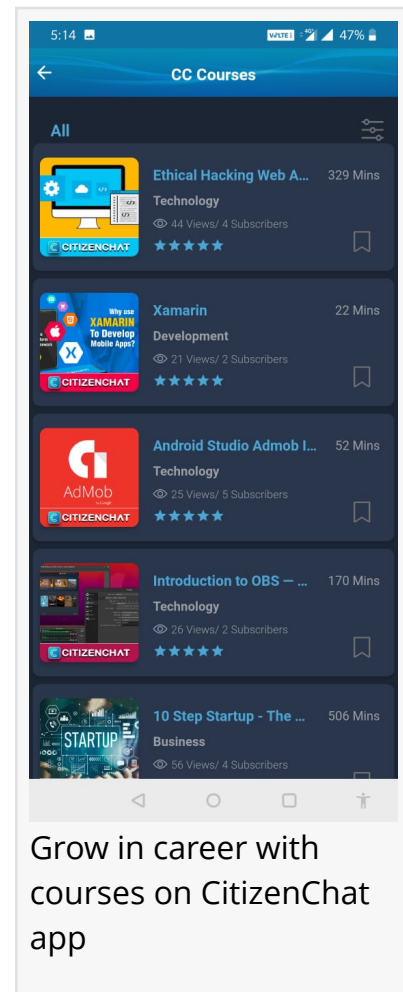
5:14 47%

CC Courses

All

Ethical Hacking Web A... 329 Mins
Technology
44 Views/ 4 Subscribers
CITIZENCHAT

Why use XAMARIN To Develop Mobile Apps?
Xamarin 22 Mins
Development
21 Views/ 2 Subscribers
CITIZENCHAT

AdMob by Google
Android Studio Admob I... 52 Mins
Technology
25 Views/ 5 Subscribers
CITIZENCHAT

Introduction to OBS — ... 170 Mins
Technology
26 Views/ 2 Subscribers
CITIZENCHAT

STARTUP
10 Step Startup - The ... 506 Mins
Business
56 Views/ 4 Subscribers

Grow in career with courses on CitizenChat app